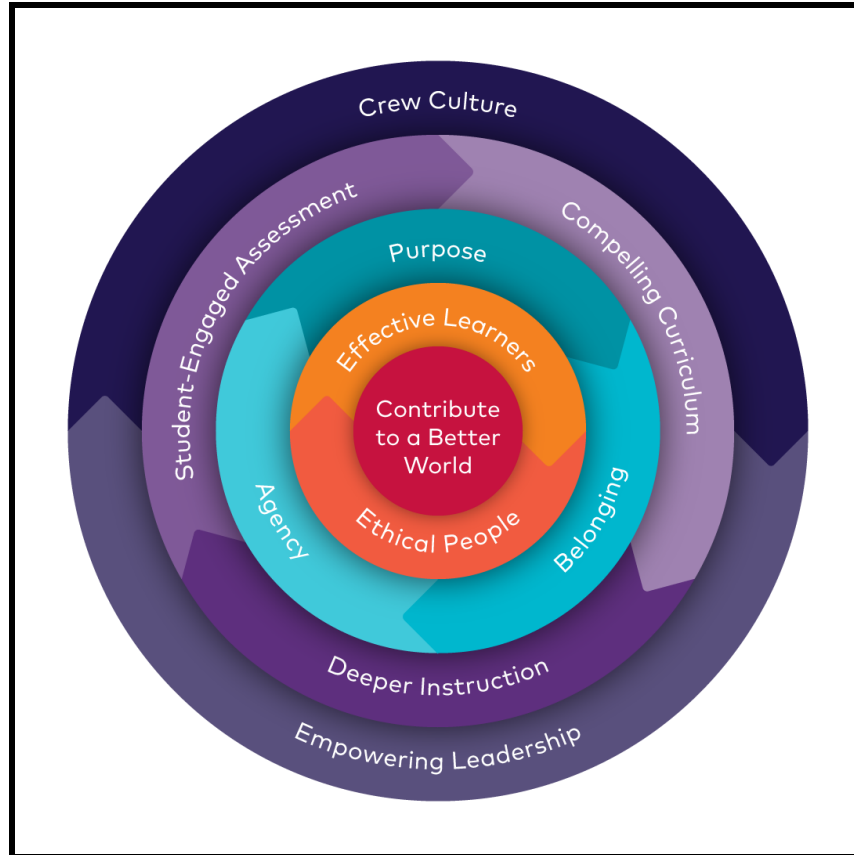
Crew Culture

Student-Engaged Assessment

Compelling Curriculum

Purpose

Effective Learners

Contribute to a Better World

Ethical People

Agency

Belonging

Deeper Instruction

Empowering Leadership